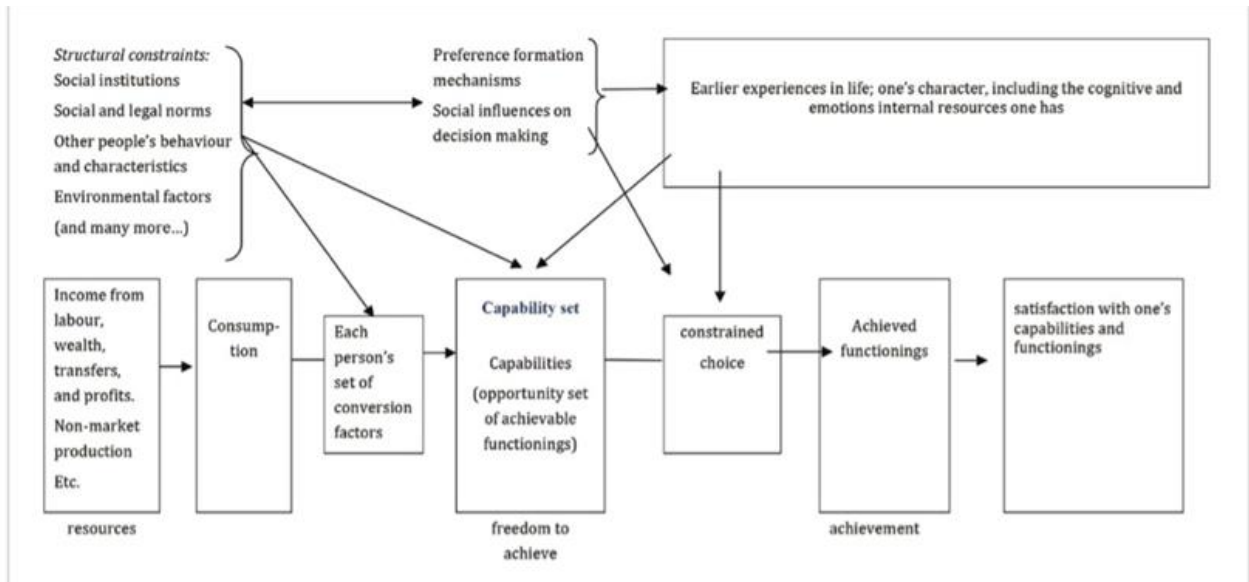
Structural constraints:
Social institutions
Social and legal norms
Other people's behaviour and characteristics
Environmental factors
(and many more...)

Preference formation mechanisms
Social influences on decision making

Earlier experiences in life; one's character, including the cognitive and emotions internal resources one has

Income from labour, wealth, transfers, and profits. Non-market production Etc.

resources

Consumption

Each person's set of conversion factors

Capability set

Capabilities (opportunity set of achievable functionings)

freedom to achieve

constrained choice

Achieved functionings

achievement

satisfaction with one's capabilities and functionings